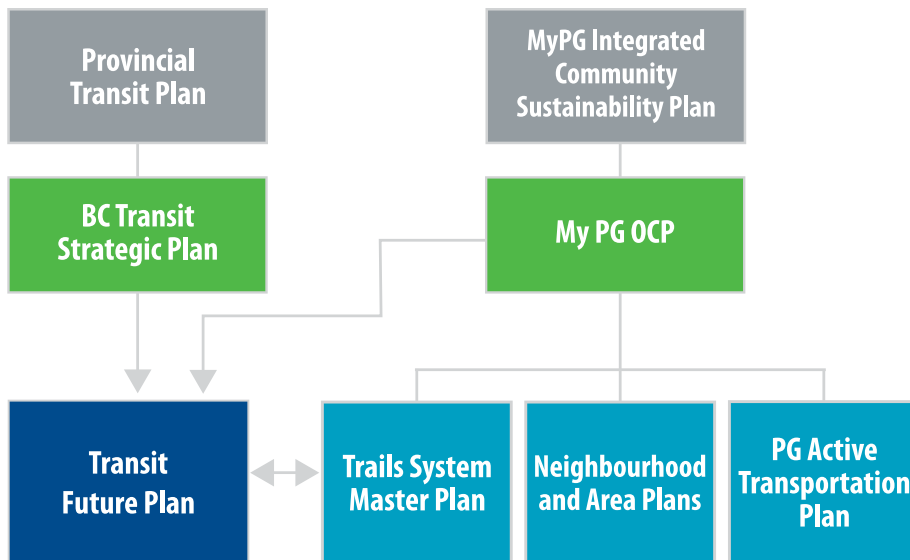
Provincial Transit Plan

MyPG Integrated Community Sustainability Plan

BC Transit Strategic Plan

My PG OCP

Transit Future Plan

Trails System Master Plan

Neighbourhood and Area Plans

PG Active Transportation Plan